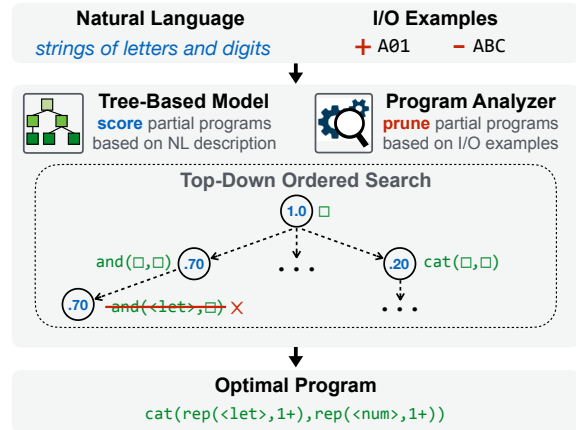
Natural Language
strings of letters and digits

I/O Examples
+ A01 − ABC

Tree-Based Model
score partial programs based on NL description

Program Analyzer
prune partial programs based on I/O examples

Top-Down Ordered Search

1.0 □

and(□,□) .70

. . .

.20 cat(□,□)

.70 and(<let>,□) ×

. . .

Optimal Program
cat(rep(<let>,1+),rep(<num>,1+))